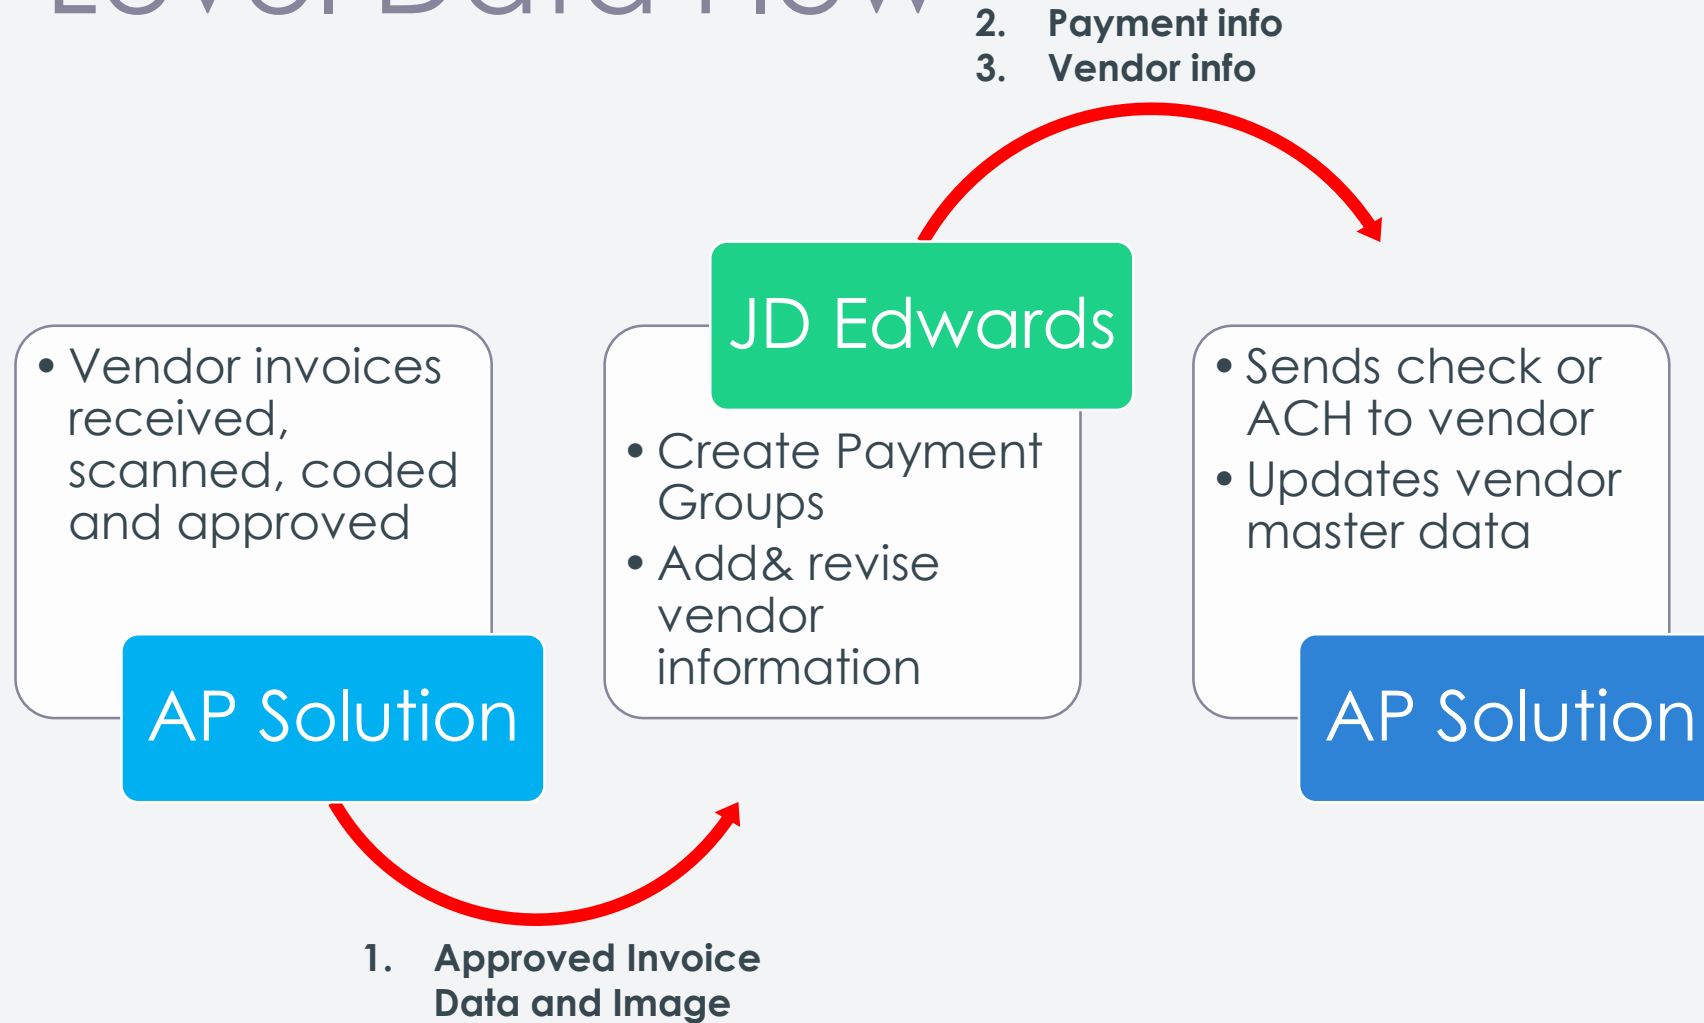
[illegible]

2. Payment info
3. Vendor info

• Vendor invoices received, scanned, coded and approved

AP Solution

JD Edwards

• Create Payment Groups
• Add& revise vendor information

• Sends check or ACH to vendor
• Updates vendor master data

AP Solution

1. Approved Invoice Data and Image